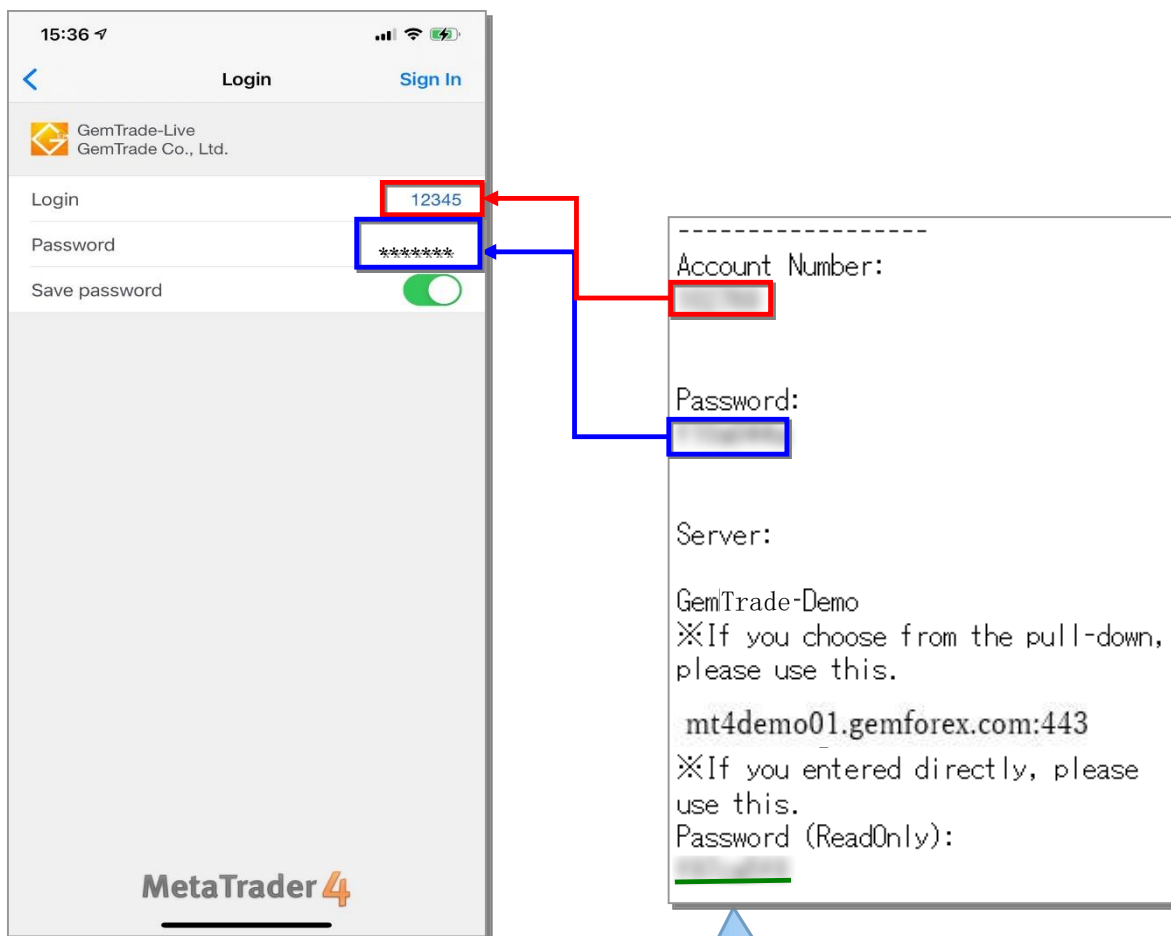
15:36

Login

Sign In

GemTrade-Live
GemTrade Co., Ltd.

Login 12345

Password *******

Save password

MetaTrader 4

------------------
Account Number:
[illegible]

Password:
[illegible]

Server:

GemTrade-Demo
※If you choose from the pull-down, please use this.

mt4demo01.gemforex.com:443
※If you entered directly, please use this.
Password (ReadOnly):
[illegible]